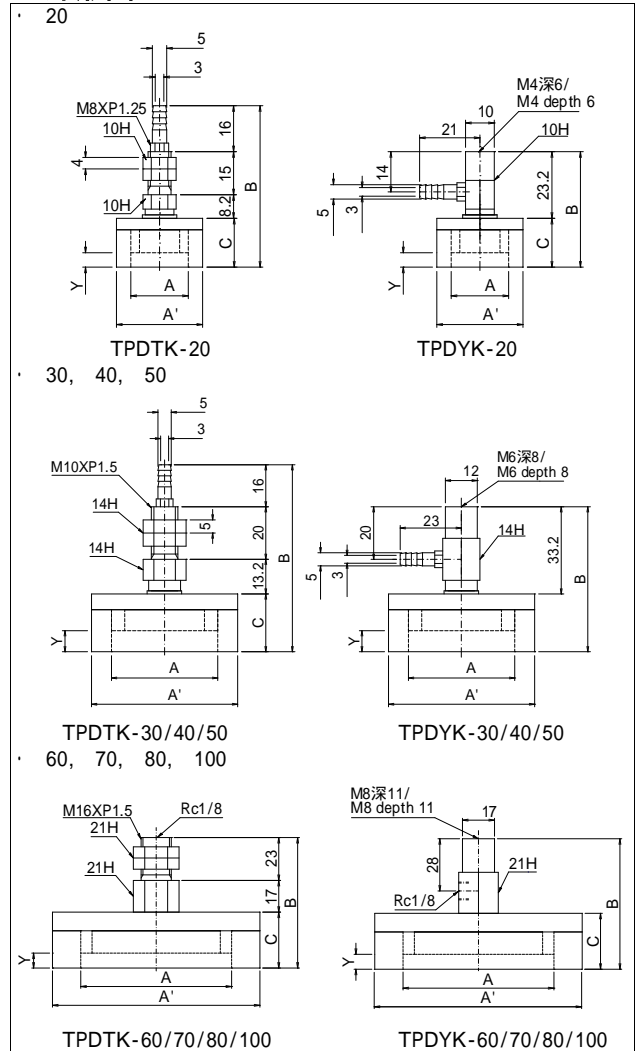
· 20

5
3
M8XP1.25
10H
16
4
15
B
10H
8.2
C
Y
A
A'
TPDTK-20

M4深6/
M4 depth 6
10
21
10H
14
23.2
5
3
B
C
Y
A
A'
TPDYK-20

· 30, 40, 50

5
3
M10XP1.5
16
14H
5
20
B
14H
13.2
C
Y
A
A'
TPDTK-30/40/50

M6深8/
M6 depth 8
12
23
14H
20
33.2
5
3
B
C
Y
A
A'
TPDYK-30/40/50

· 60, 70, 80, 100

M16XP1.5
Rc1/8
21H
23
21H
17
B
C
Y
A
A'
TPDTK-60/70/80/100

M8深11/
M8 depth 11
17
28
21H
Rc1/8
B
C
Y
A
A'
TPDYK-60/70/80/100